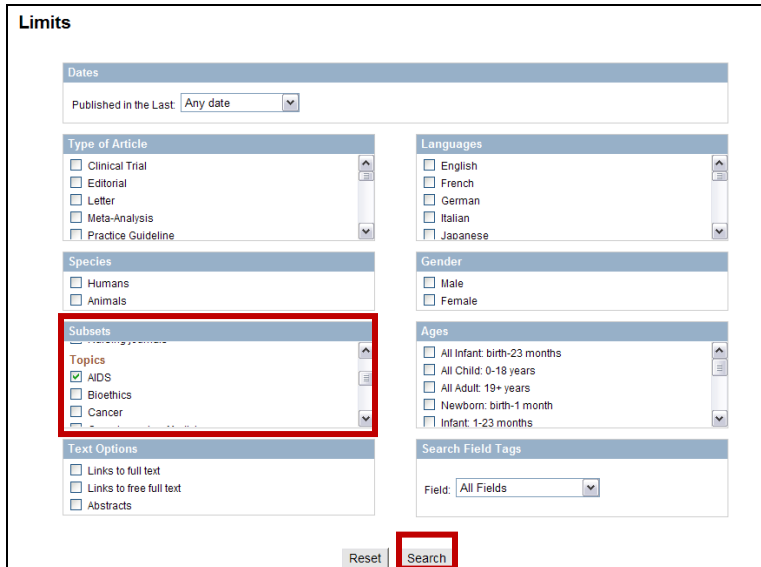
Limits

Dates

Published in the Last: Any date

Type of Article

Clinical Trial
Editorial
Letter
Meta-Analysis
Practice Guideline

Languages

English
French
German
Italian
Japanese

Species

Humans
Animals

Gender

Male
Female

Subsets

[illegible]

Topics

AIDS
Bioethics
Cancer
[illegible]

Ages

All Infant: birth-23 months
All Child: 0-18 years
All Adult: 19+ years
Newborn: birth-1 month
Infant: 1-23 months

Text Options

Links to full text
Links to free full text
Abstracts

Search Field Tags

Field: All Fields

Reset Search